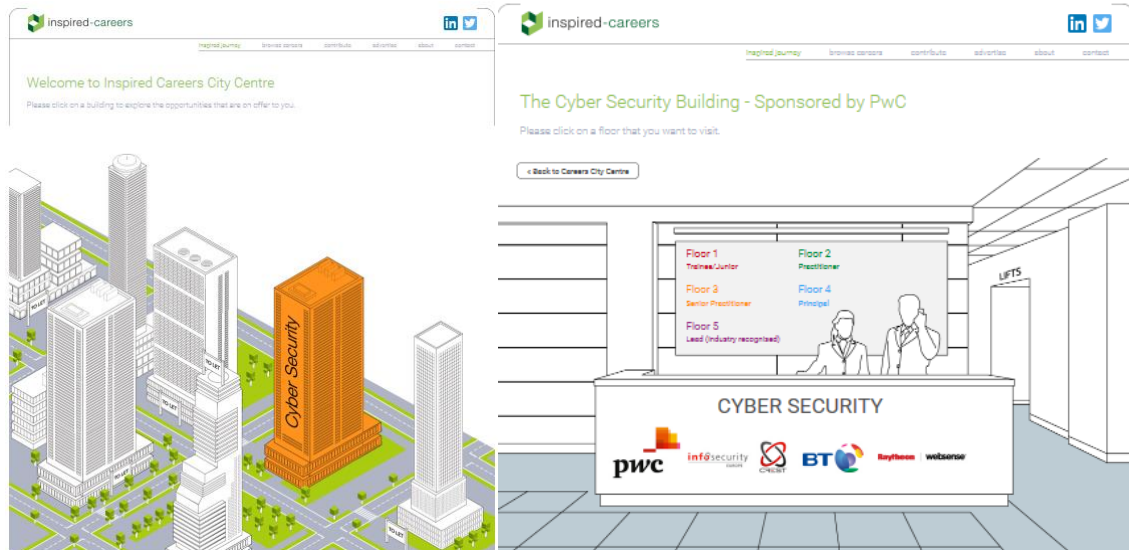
inspired-careers

inspired journey browse careers contribute advertise about contact

Welcome to Inspired Careers City Centre

Please click on a building to explore the opportunities that are on offer to you.

TO LET

Cyber Security

TO LET

TO LET

TO LET

inspired-careers

inspired journey browse careers contribute advertise about contact

The Cyber Security Building - Sponsored by PwC

Please click on a floor that you want to visit.

< Back to Careers City Centre

Floor 1
Trainee/Junior

Floor 2
Practitioner

Floor 3
Senior Practitioner

Floor 4
Principal

Floor 5
Lead (industry recognised)

LIFTS

CYBER SECURITY

pwc

infosecurity

CREST

BT

Raytheon | websense